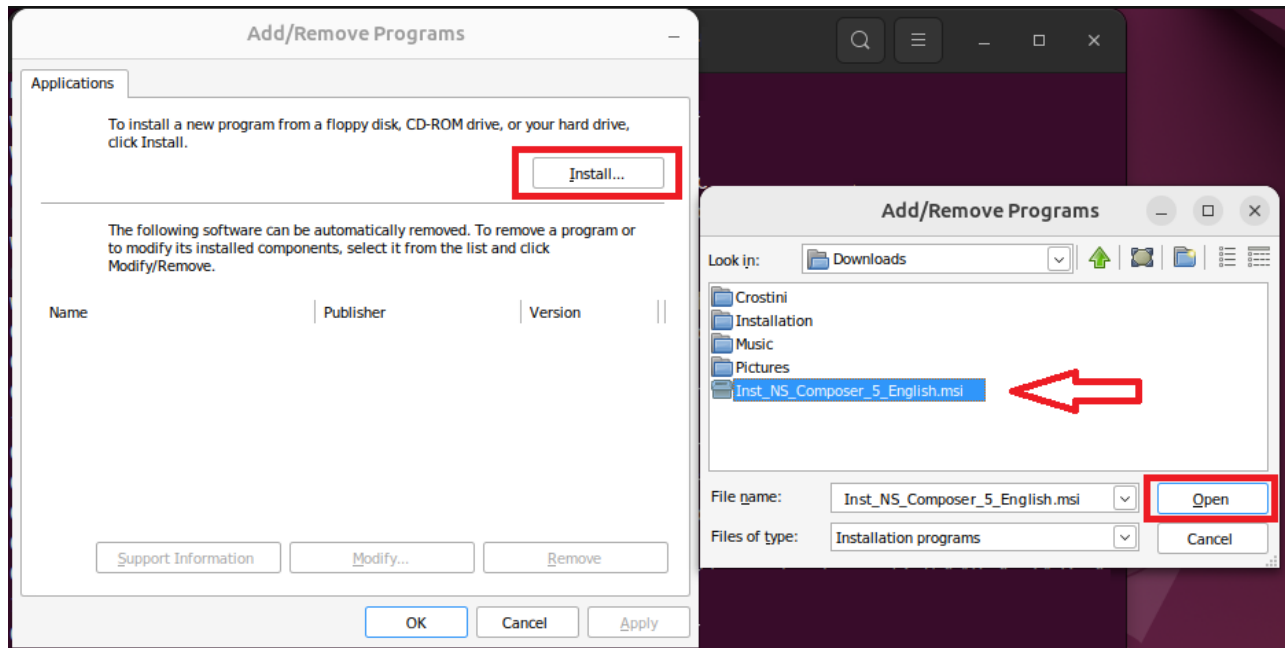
Add/Remove Programs

Applications

To install a new program from a floppy disk, CD-ROM drive, or your hard drive, click Install.

Install...

The following software can be automatically removed. To remove a program or to modify its installed components, select it from the list and click Modify/Remove.

| Name | Publisher | Version |
|---|---|---|

Support Information | Modify... | Remove

OK | Cancel | Apply

Add/Remove Programs

Look in: Downloads

Crostini
Installation
Music
Pictures
Inst_NS_Composer_5_English.msi

File name: Inst_NS_Composer_5_English.msi
Open
Files of type: Installation programs
Cancel